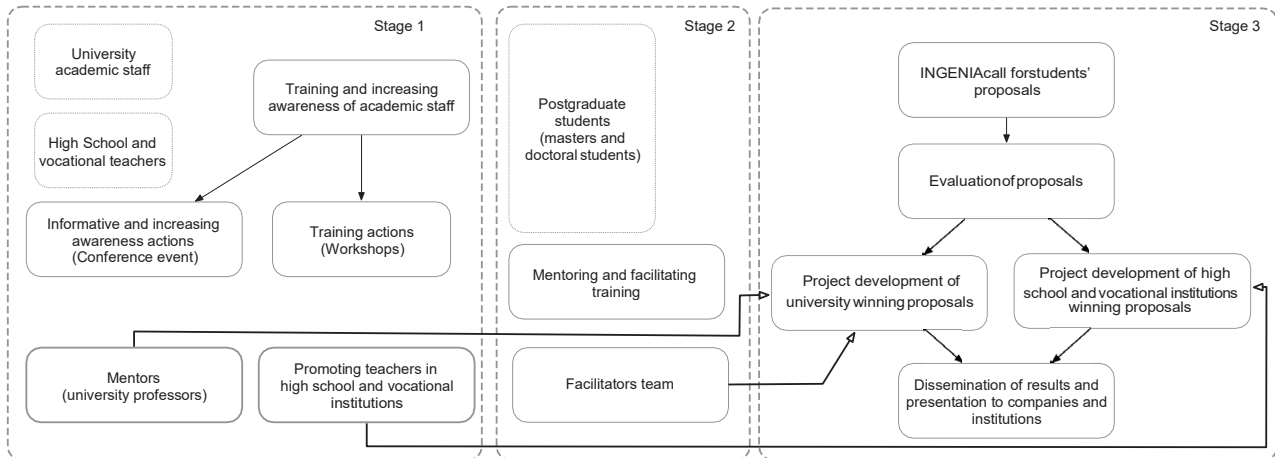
Stage 1

University academic staff

High School and vocational teachers

Training and increasing awareness of academic staff

Informative and increasing awareness actions (Conference event)

Training actions (Workshops)

Mentors (university professors)

Promoting teachers in high school and vocational institutions

Stage 2

Postgraduate students (masters and doctoral students)

Mentoring and facilitating training

Facilitators team

Stage 3

INGENIAcall forstudents' proposals

Evaluationofproposals

Project development of university winning proposals

Project development of high school and vocational institutions winning proposals

Dissemination of results and presentation to companies and institutions